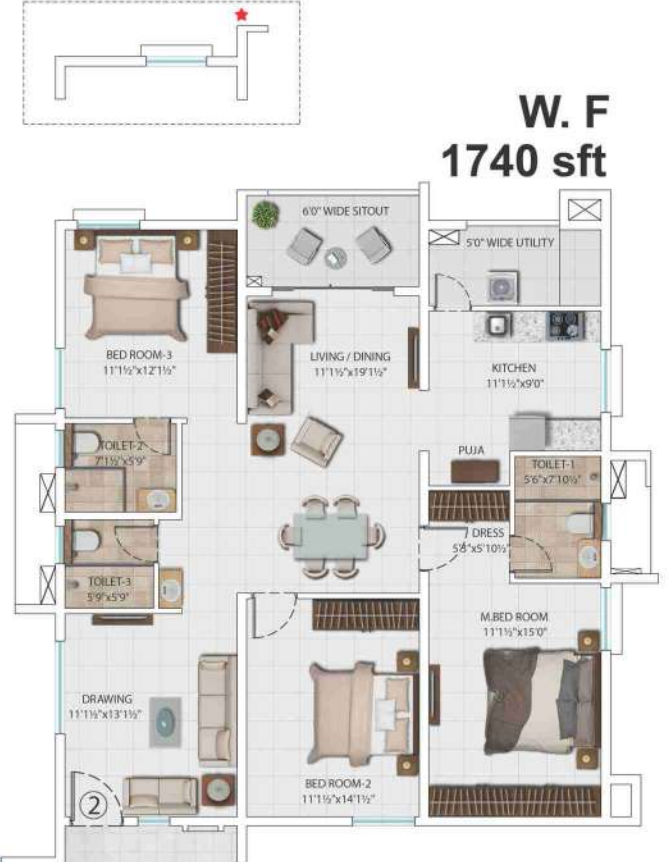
W. F
1740 sft

6'0" WIDE SITOUT

5'0" WIDE UTILITY

BED ROOM-3
11'1½"x12'1½"

LIVING / DINING
11'1½"x19'1½"

KITCHEN
11'1½"x9'0"

TOILET-2
7'1½"x5'9"

PUJA

TOILET-1
5'6"x7'10½"

DRESS
5'6"x5'10½"

TOILET-3
5'9"x5'9"

M.BED ROOM
11'1½"x15'0"

DRAWING
11'1½"x13'1½"

BED ROOM-2
11'1½"x14'1½"

2